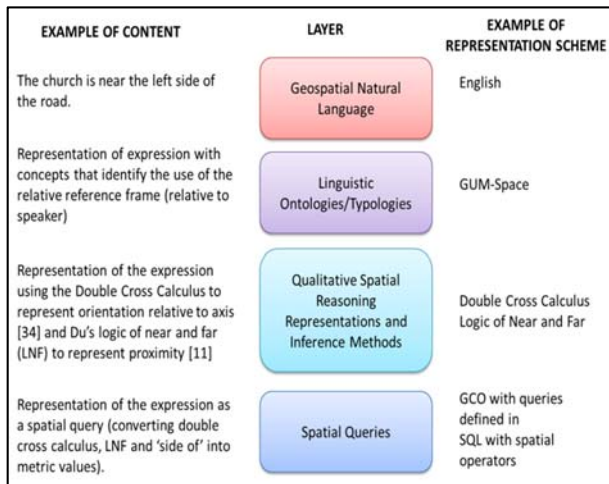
| EXAMPLE OF CONTENT | LAYER | EXAMPLE OF REPRESENTATION SCHEME |
|---|---|---|
| The church is near the left side of the road. | Geospatial Natural Language | English |
| Representation of expression with concepts that identify the use of the relative reference frame (relative to speaker) | Linguistic Ontologies/Typologies | GUM-Space |
| Representation of the expression using the Double Cross Calculus to represent orientation relative to axis [34] and Du's logic of near and far (LNF) to represent proximity [11] | Qualitative Spatial Reasoning Representations and Inference Methods | Double Cross Calculus Logic of Near and Far |
| Representation of the expression as a spatial query (converting double cross calculus, LNF and 'side of' into metric values). | Spatial Queries | GCO with queries defined in SQL with spatial operators |